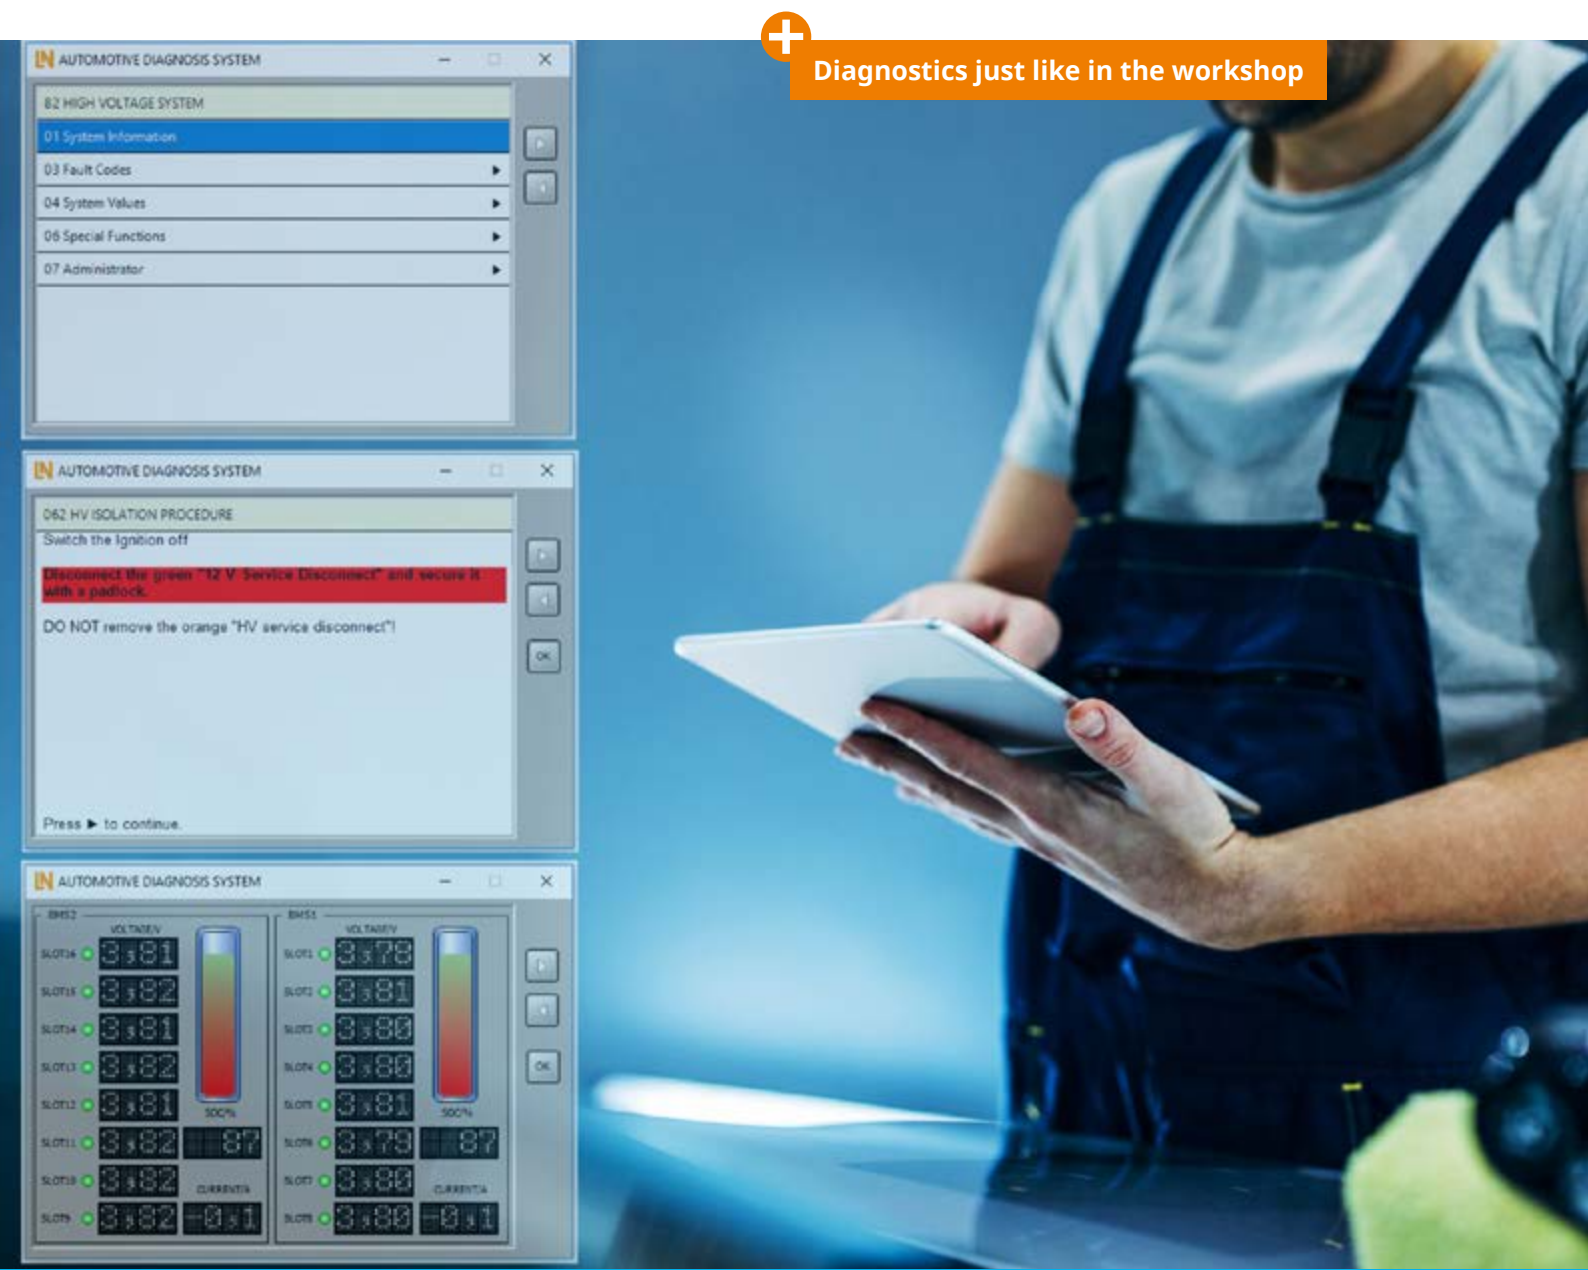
Diagnostics just like in the workshop

AUTOMOTIVE DIAGNOSIS SYSTEM

82 HIGH VOLTAGE SYSTEM
01 System Information
03 Fault Codes
04 System Values
06 Special Functions
07 Administrator

AUTOMOTIVE DIAGNOSIS SYSTEM

062 HV ISOLATION PROCEDURE
Switch the Ignition off
Disconnect the green "12 V Service Disconnect" and secure it with a padlock.
DO NOT remove the orange "HV service disconnect"!
Press ▶ to continue.
OK

AUTOMOTIVE DIAGNOSIS SYSTEM

BMS2
VOLTAGE/V
SLOT16 3.81
SLOT15 3.82
SLOT14 3.81
SLOT13 3.82
SLOT12 3.81
SLOT11 3.82
SLOT10 3.82
SLOT9 3.82
SOC/%
87
CURRENT/A
-0.1

BMS1
VOLTAGE/V
SLOT1 3.78
SLOT2 3.81
SLOT3 3.80
SLOT4 3.80
SLOT5 3.81
SLOT6 3.79
SLOT7 3.80
SLOT8 3.80
SOC/%
87
CURRENT/A
-0.1
OK